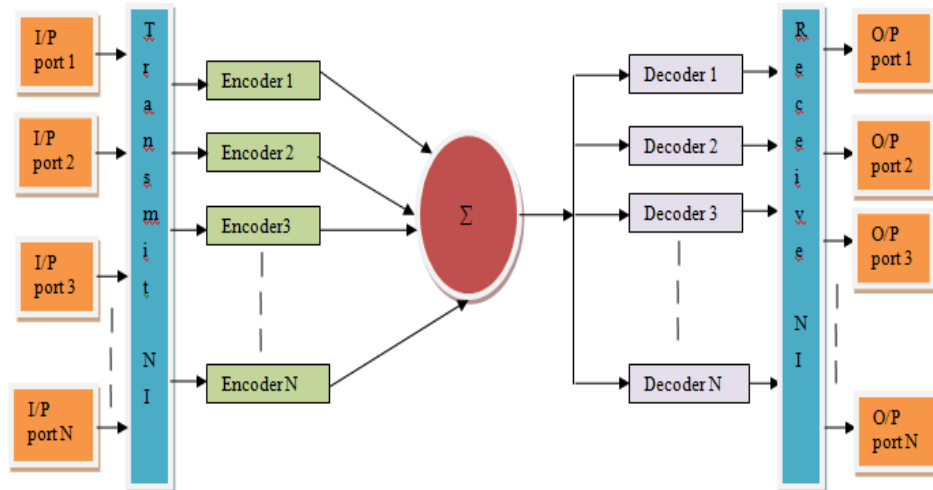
I/P port 1

I/P port 2

I/P port 3

I/P port N

Transmit NI

Encoder 1

Encoder 2

Encoder3

Encoder N

$\Sigma$

Decoder 1

Decoder 2

Decoder 3

Decoder N

Receive NI

O/P port 1

O/P port 2

O/P port 3

O/P port N